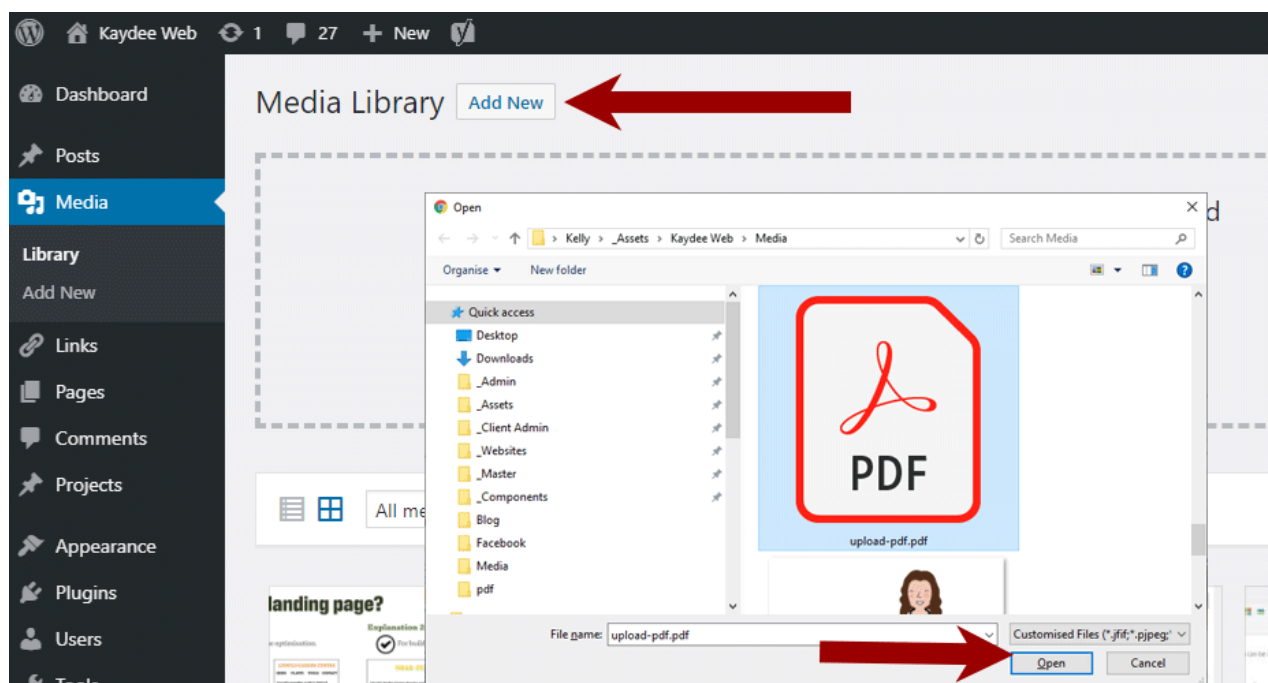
Kaydee Web 1 27 New

Dashboard

Posts

Media

Library

Add New

Links

Pages

Comments

Projects

Appearance

Plugins

Users

Media Library Add New

d

All me

landing page?

Open

Kelly > _Assets > Kaydee Web > Media

Search Media

Organise ▾ New folder

Quick access

Desktop

Downloads

_Admin

_Assets

_Client Admin

_Websites

_Master

_Components

Blog

Facebook

Media

pdf

PDF

upload-pdf.pdf

File name: upload-pdf.pdf

Customised Files (*.jfif;*.pjpeg;*

Open

Cancel